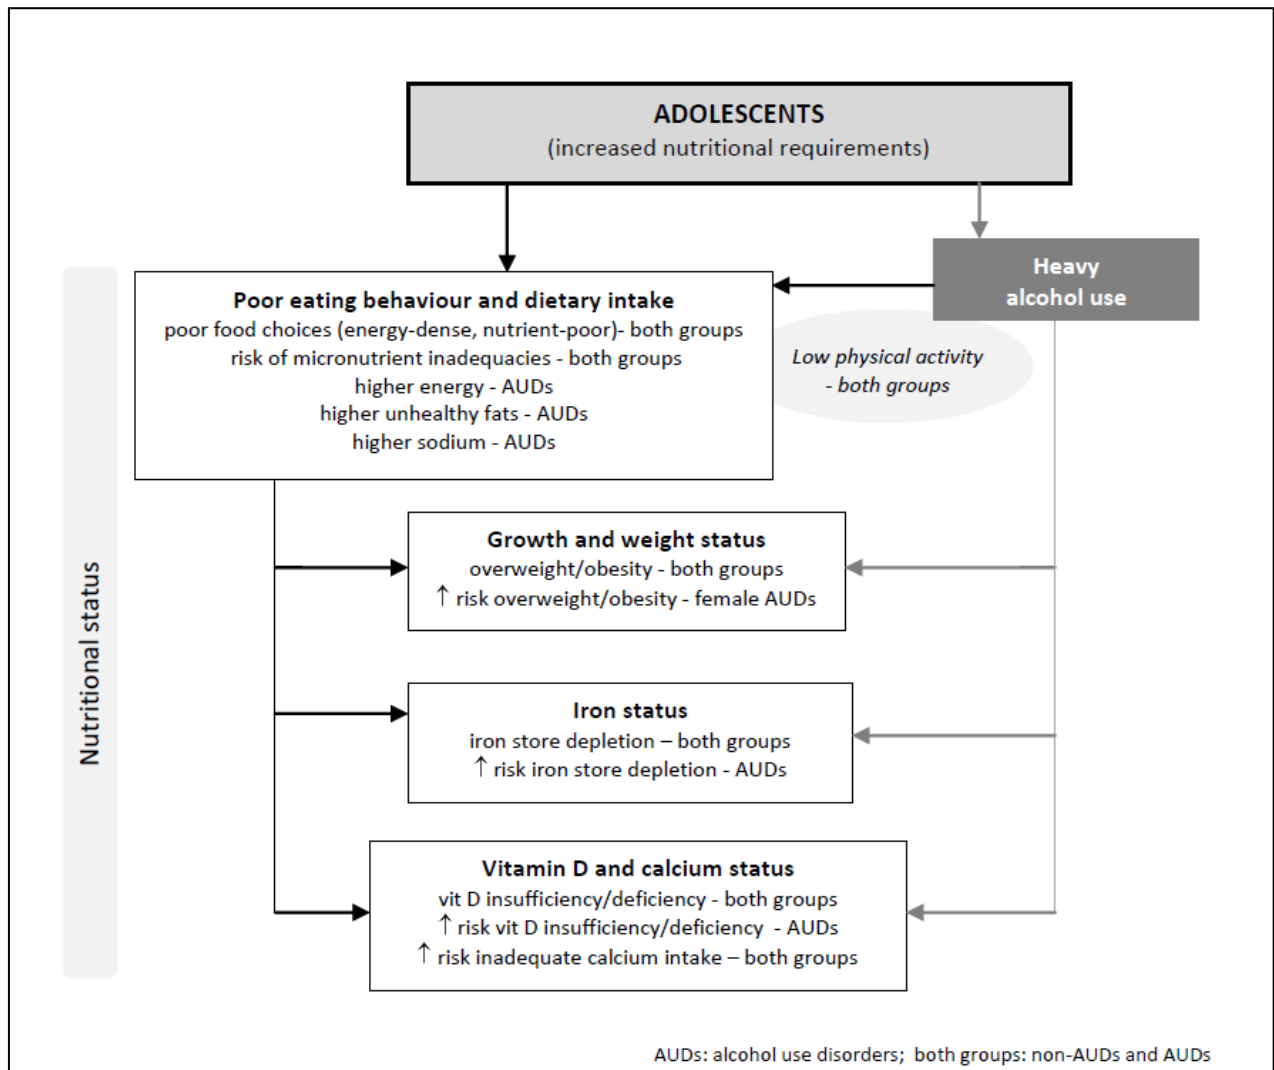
ADOLESCENTS
(increased nutritional requirements)

Heavy alcohol use

Nutritional status

Poor eating behaviour and dietary intake
poor food choices (energy-dense, nutrient-poor)- both groups
risk of micronutrient inadequacies - both groups
higher energy - AUDs
higher unhealthy fats - AUDs
higher sodium - AUDs

Low physical activity - both groups

Growth and weight status
overweight/obesity - both groups
↑ risk overweight/obesity - female AUDs

Iron status
iron store depletion – both groups
↑ risk iron store depletion - AUDs

Vitamin D and calcium status
vit D insufficiency/deficiency - both groups
↑ risk vit D insufficiency/deficiency - AUDs
↑ risk inadequate calcium intake – both groups

AUDs: alcohol use disorders; both groups: non-AUDs and AUDs